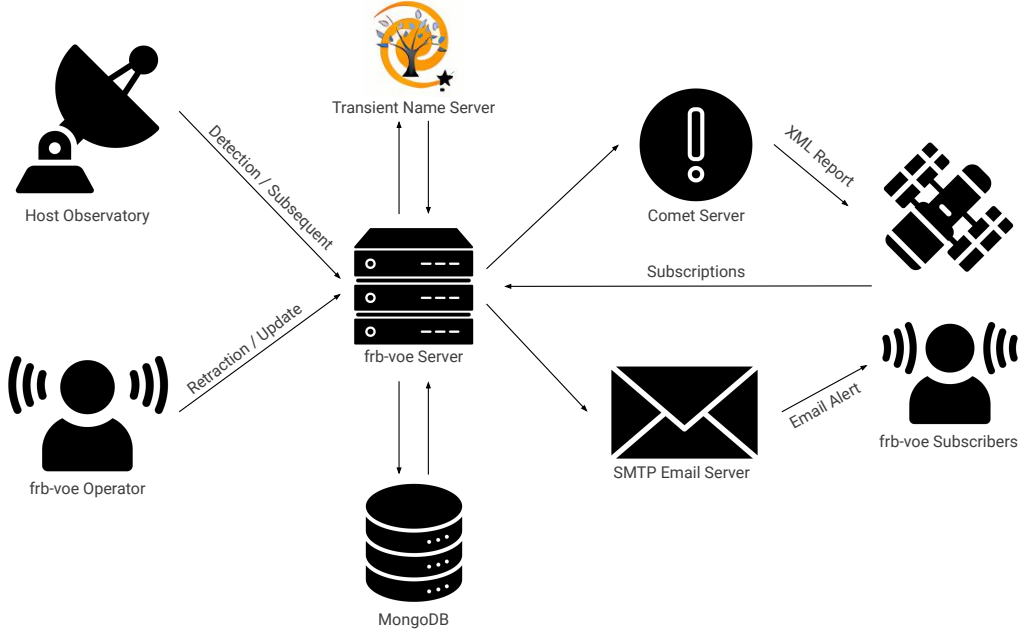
Transient Name Server

Host Observatory

Detection / Subsequent

Comet Server

XML Report

Subscriptions

frb-voe Server

Retraction / Update

frb-voe Operator

SMTP Email Server

Email Alert

frb-voe Subscribers

MongoDB